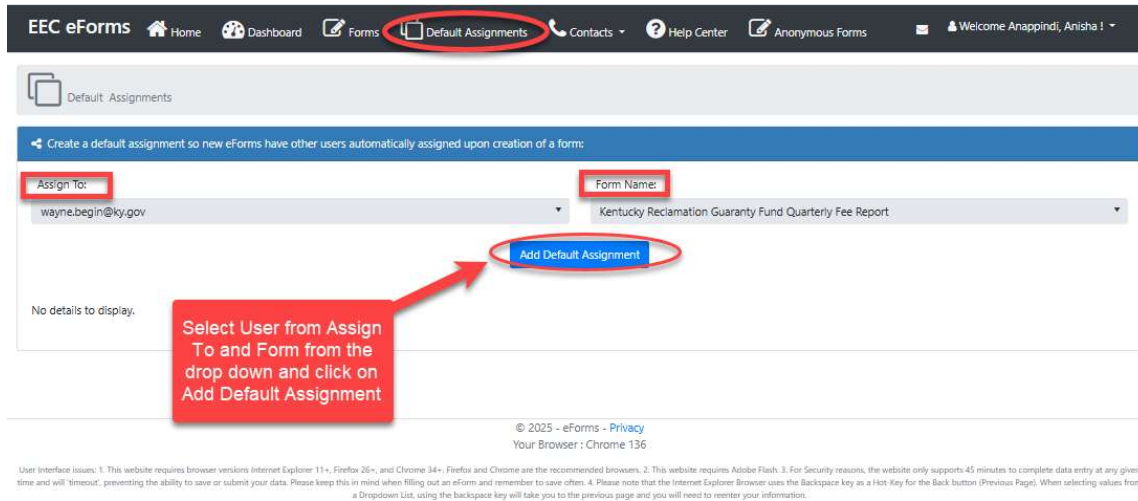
EEC eForms Home Dashboard Forms Default Assignments Contacts Help Center Anonymous Forms Welcome Anappindi, Anisha !

Default Assignments

Create a default assignment so new eForms have other users automatically assigned upon creation of a form:

Assign To:
wayne.begin@ky.gov

Form Name:
Kentucky Reclamation Guaranty Fund Quarterly Fee Report

Add Default Assignment

No details to display.

Select User from Assign To and Form from the drop down and click on Add Default Assignment

© 2025 - eForms - Privacy
Your Browser : Chrome 136

User Interface issues: 1. This website requires browser versions Internet Explorer 11+, Firefox 26+, and Chrome 34+. Firefox and Chrome are the recommended browsers. 2. This website requires Adobe Flash. 3. For Security reasons, the website only supports 45 minutes to complete data entry at any given time and will 'timeout', preventing the ability to save or submit your data. Please keep this in mind when filling out an eForm and remember to save often. 4. Please note that the Internet Explorer Browser uses the Backspace key as a Hot-Key for the Back button (Previous Page). When selecting values from a Dropdown List, using the backspace key will take you to the previous page and you will need to reenter your information.